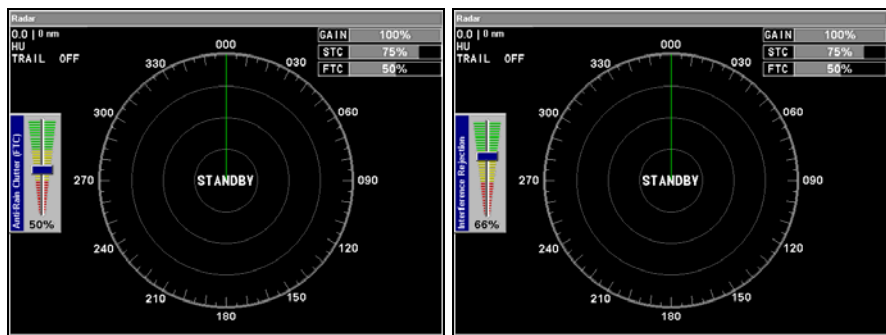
Radar

0.0 | 0 nm
HU
TRAIL OFF

| GAIN | 100% |
|---|---|
| STC | 75% |
| FTC | 50% |

000
030
060
090
120
150
180
210
240
270
300
330

STANDBY

Anti-Rain Clutter (FTC)
50%

Radar

0.0 | 0 nm
HU
TRAIL OFF

| GAIN | 100% |
|---|---|
| STC | 75% |
| FTC | 50% |

000
030
060
090
120
150
180
210
240
270
300
330

STANDBY

Interference Rejection
66%